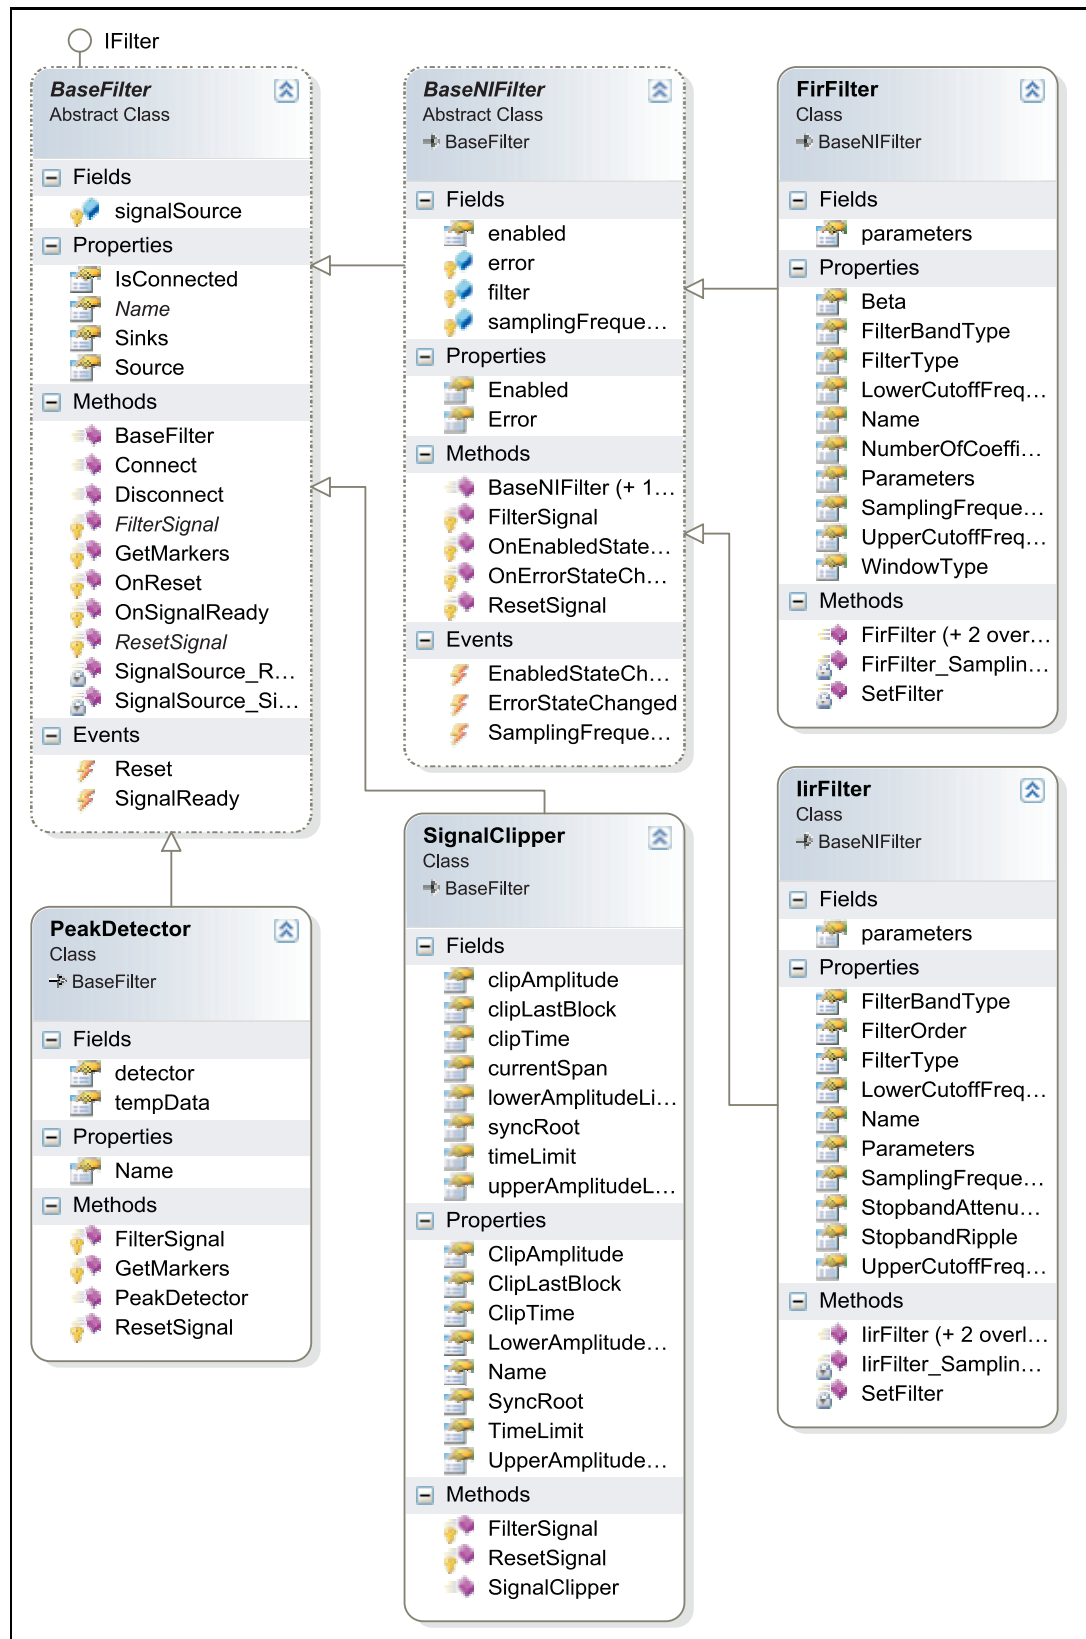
IFilter

BaseFilter
Abstract Class

Fields
signalSource

Properties
IsConnected
Name
Sinks
Source

Methods
BaseFilter
Connect
Disconnect
FilterSignal
GetMarkers
OnReset
OnSignalReady
ResetSignal
SignalSource_R…
SignalSource_Si…

Events
Reset
SignalReady

PeakDetector
Class
BaseFilter

Fields
detector
tempData

Properties
Name

Methods
FilterSignal
GetMarkers
PeakDetector
ResetSignal

BaseNIFilter
Abstract Class
BaseFilter

Fields
enabled
error
filter
samplingFreque…

Properties
Enabled
Error

Methods
BaseNIFilter (+ 1…
FilterSignal
OnEnabledState…
OnErrorStateCh…
ResetSignal

Events
EnabledStateCh…
ErrorStateChanged
SamplingFreque…

SignalClipper
Class
BaseFilter

Fields
clipAmplitude
clipLastBlock
clipTime
currentSpan
lowerAmplitudeLi…
syncRoot
timeLimit
upperAmplitudeL…

Properties
ClipAmplitude
ClipLastBlock
ClipTime
LowerAmplitude…
Name
SyncRoot
TimeLimit
UpperAmplitude…

Methods
FilterSignal
ResetSignal
SignalClipper

FirFilter
Class
BaseNIFilter

Fields
parameters

Properties
Beta
FilterBandType
FilterType
LowerCutoffFreq…
Name
NumberOfCoeffi…
Parameters
SamplingFreque…
UpperCutoffFreq…
WindowType

Methods
FirFilter (+ 2 over…
FirFilter_Samplin…
SetFilter

IirFilter
Class
BaseNIFilter

Fields
parameters

Properties
FilterBandType
FilterOrder
FilterType
LowerCutoffFreq…
Name
Parameters
SamplingFreque…
StopbandAttenu…
StopbandRipple
UpperCutoffFreq…

Methods
IirFilter (+ 2 overl…
IirFilter_Samplin…
SetFilter